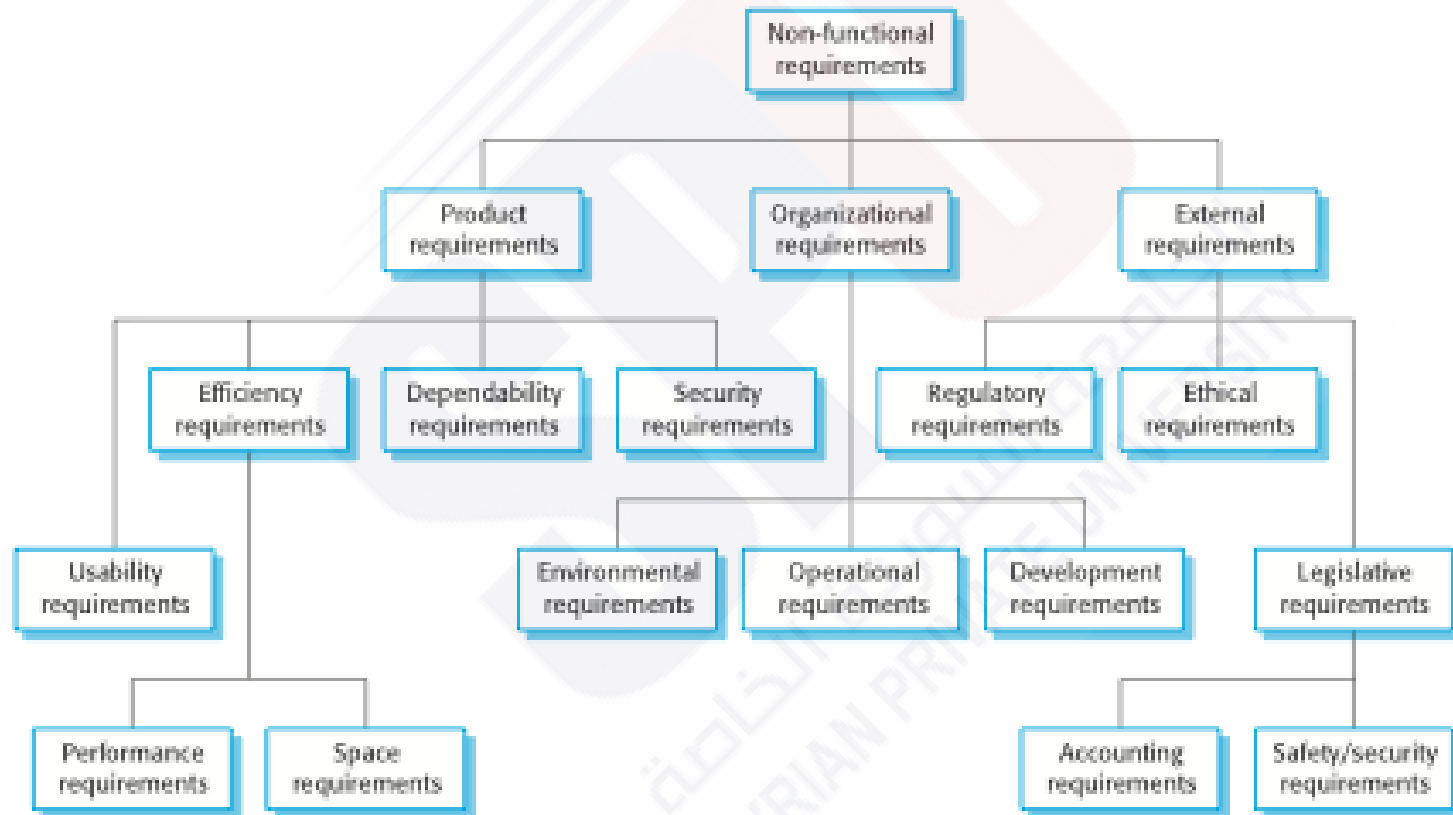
Non-functional requirements

Product requirements

Organizational requirements

External requirements

Efficiency requirements

Dependability requirements

Security requirements

Regulatory requirements

Ethical requirements

Usability requirements

Environmental requirements

Operational requirements

Development requirements

Legislative requirements

Performance requirements

Space requirements

Accounting requirements

Safety/security requirements

SYRIAN PRIVATE UNIVERSITY

الخاصة